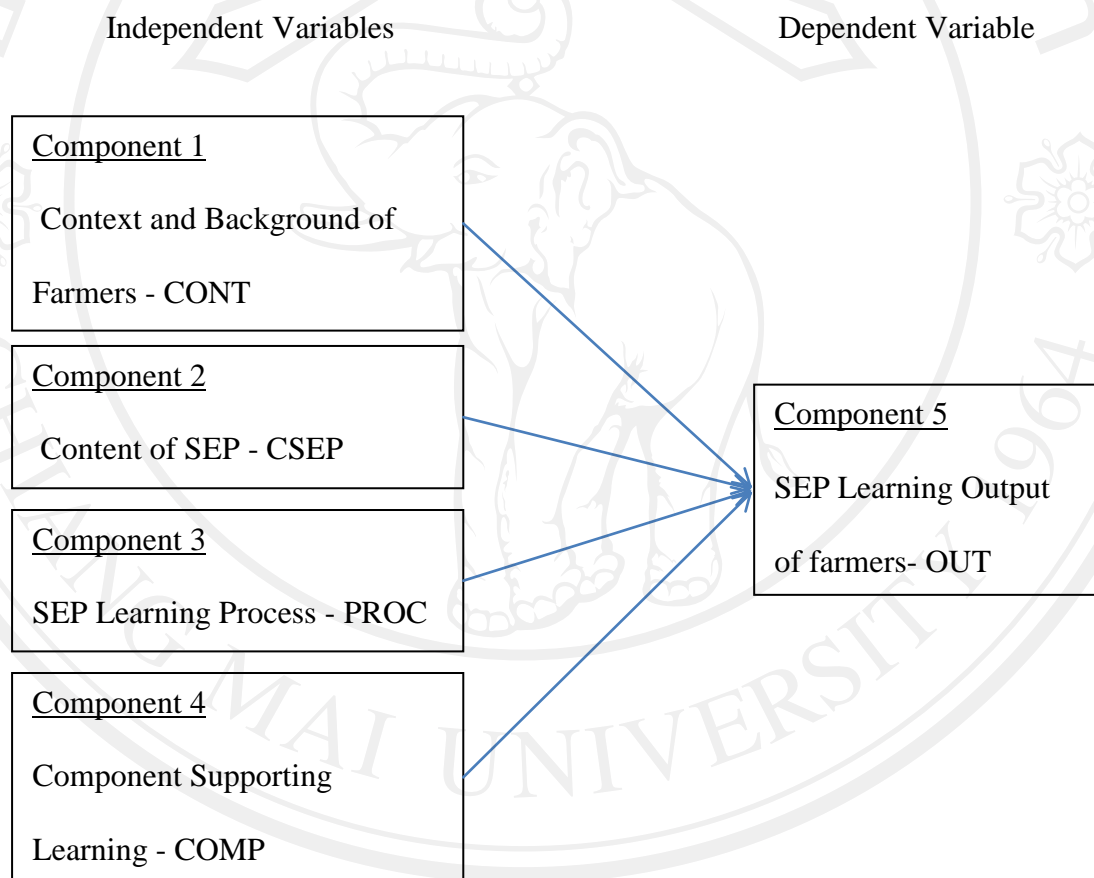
Independent Variables

Dependent Variable

Component 1

Context and Background of Farmers - CONT

Component 2

Content of SEP - CSEP

Component 3

SEP Learning Process - PROC

Component 4

Component Supporting Learning - COMP

Component 5

SEP Learning Output of farmers- OUT

MAI UNIVERSITY 1964